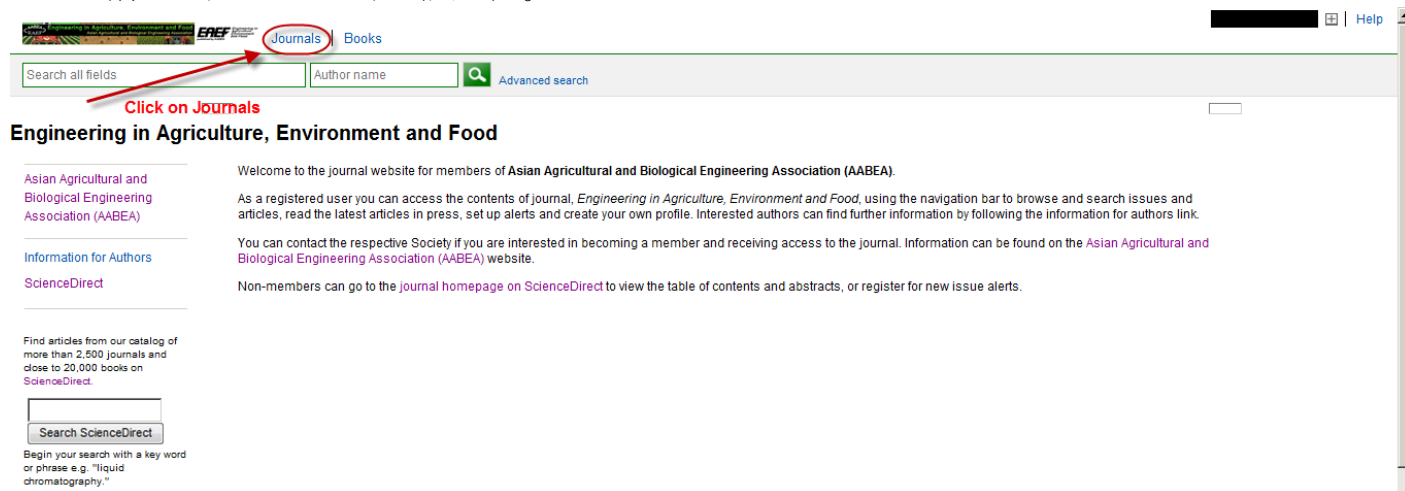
Engineering in Agriculture, Environment and Food
Asian Agricultural and Biological Engineering Association
EAEF

Journals | Books

Help

Search all fields
Author name
Advanced search

Click on Journals

Engineering in Agriculture, Environment and Food

Asian Agricultural and Biological Engineering Association (AABEA)

Information for Authors

ScienceDirect

Find articles from our catalog of more than 2,500 journals and close to 20,000 books on ScienceDirect.

Search ScienceDirect

Begin your search with a key word or phrase e.g. "liquid chromatography."

Welcome to the journal website for members of **Asian Agricultural and Biological Engineering Association (AABEA)**.

As a registered user you can access the contents of journal, *Engineering in Agriculture, Environment and Food*, using the navigation bar to browse and search issues and articles, read the latest articles in press, set up alerts and create your own profile. Interested authors can find further information by following the information for authors link.

You can contact the respective Society if you are interested in becoming a member and receiving access to the journal. Information can be found on the Asian Agricultural and Biological Engineering Association (AABEA) website.

Non-members can go to the journal homepage on ScienceDirect to view the table of contents and abstracts, or register for new issue alerts.